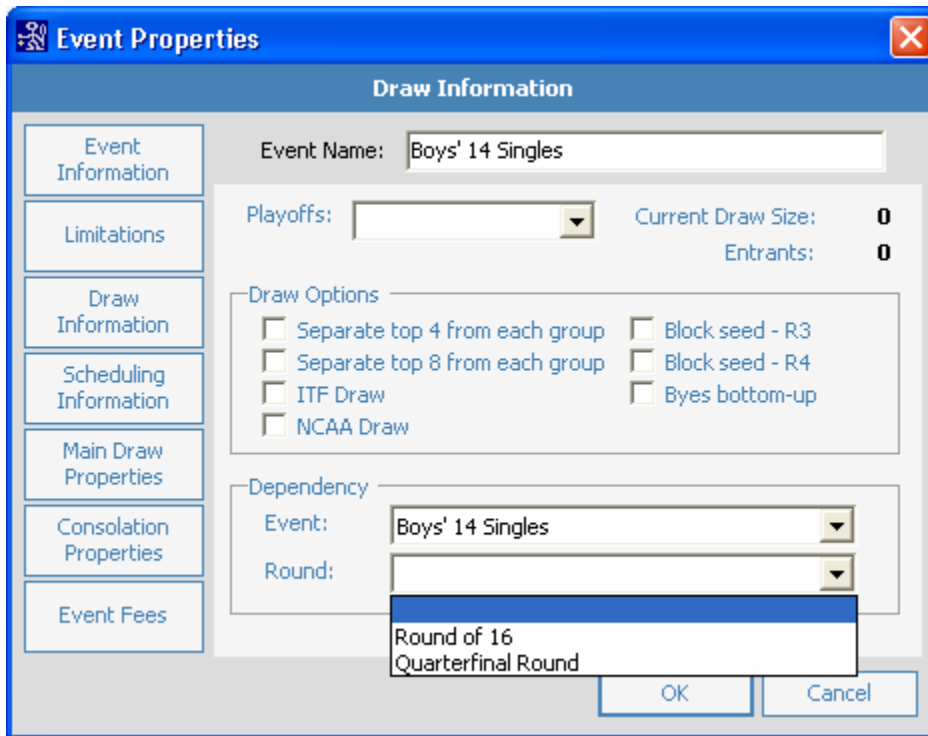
Event Properties

Draw Information

Event Information

Limitations

Draw Information

Scheduling Information

Main Draw Properties

Consolation Properties

Event Fees

Event Name: Boys' 14 Singles

Playoffs:

Current Draw Size: 0

Entrants: 0

Draw Options

Separate top 4 from each group

Separate top 8 from each group

ITF Draw

NCAA Draw

Block seed - R3

Block seed - R4

Byes bottom-up

Dependency

Event: Boys' 14 Singles

Round:

Round of 16

Quarterfinal Round

OK

Cancel